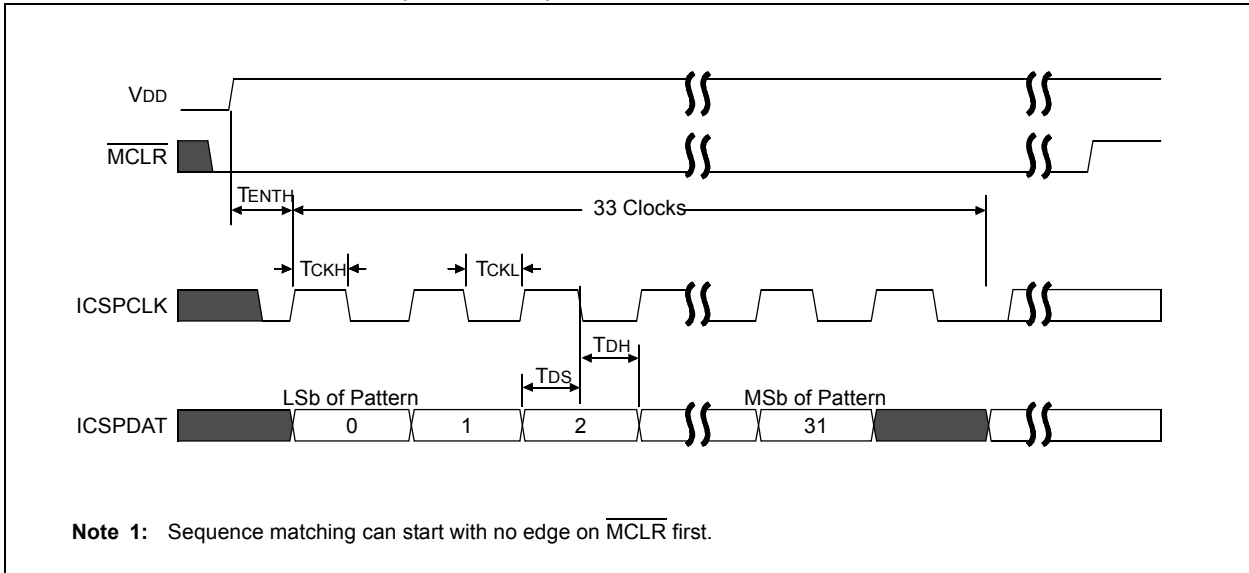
VDD

$\overline{MCLR}$

TENTH

33 Clocks

TCKH

TCKL

ICSPCLK

TDH

TDS

LSb of Pattern

MSb of Pattern

ICSPDAT

0

1

2

31

**Note 1:** Sequence matching can start with no edge on $\overline{MCLR}$ first.